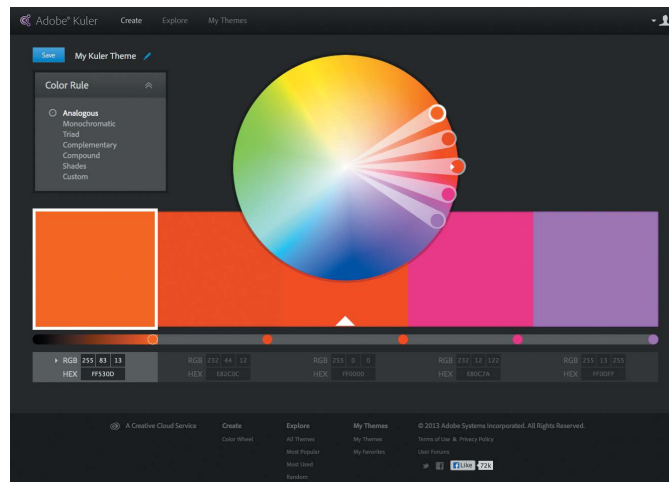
Adobe® Kuler Create Explore My Themes

Save My Kuler Theme

Color Rule

Analogous
Monochromatic
Triad
Complementary
Compound
Shades
Custom

RGB 255 83 13
HEX FF530D

RGB 232 44 12
HEX E82C0C

RGB 255 0 0
HEX FF0000

RGB 232 12 122
HEX E80C7A

RGB 255 13 255
HEX FF0DFF

A Creative Cloud Service

Create
Color Wheel

Explore
All Themes
Most Popular
Most Used
Random

My Themes
My Themes
My Favorites

© 2013 Adobe Systems Incorporated. All Rights Reserved.
Terms of Use & Privacy Policy
User Forums

Like 72k